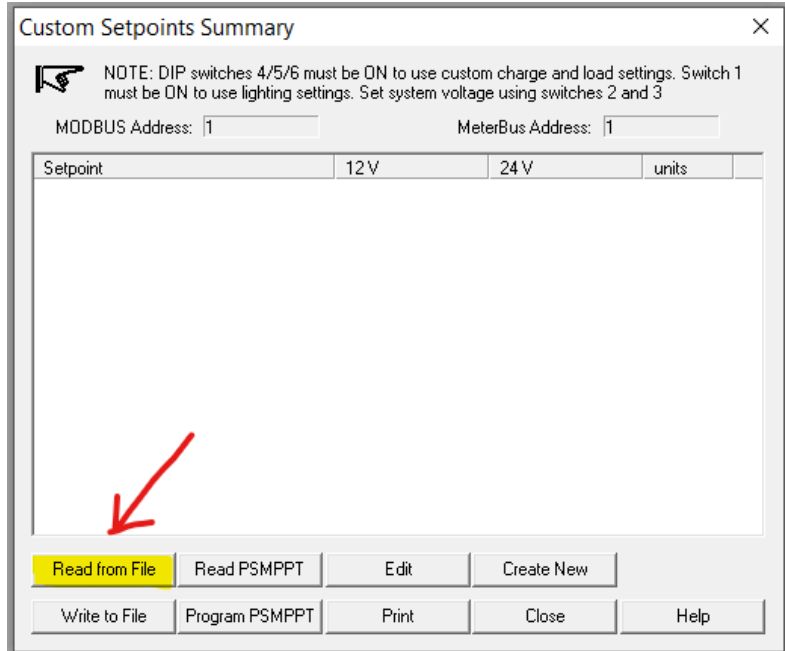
Custom Setpoints Summary

×

NOTE: DIP switches 4/5/6 must be ON to use custom charge and load settings. Switch 1 must be ON to use lighting settings. Set system voltage using switches 2 and 3

MODBUS Address: 1

MeterBus Address: 1

| Setpoint | 12 V | 24 V | units |
|---|---|---|---|

Read from File
Read PSMPPT
Edit
Create New

Write to File
Program PSMPPT
Print
Close
Help